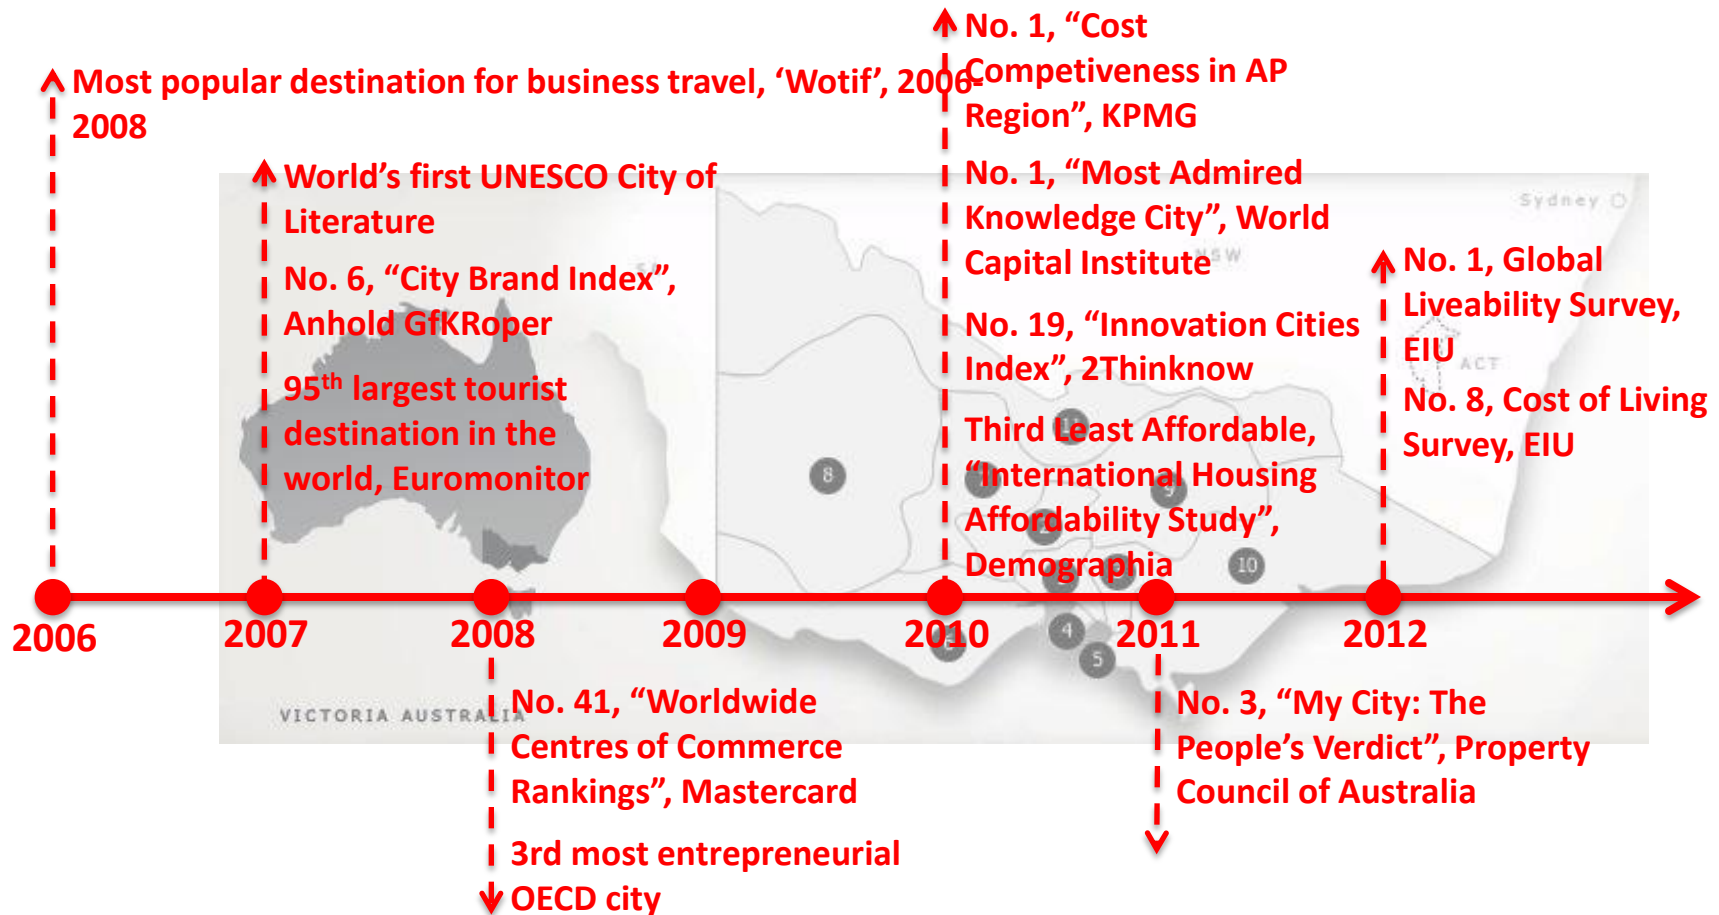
Most popular destination for business travel, 'Wotif', 2006-2008

World's first UNESCO City of Literature

No. 6, "City Brand Index", Anhold GfKRoper

$95^{th}$ largest tourist destination in the world, Euromonitor

No. 1, "Cost Competiveness in AP Region", KPMG

No. 1, "Most Admired Knowledge City", World Capital Institute

No. 19, "Innovation Cities Index", 2Thinknow

Third Least Affordable, "International Housing Affordability Study", Demographia

No. 1, Global Liveability Survey, EIU

No. 8, Cost of Living Survey, EIU

Sydney

NSW

ACT

8

10

4

5

2006

2007

2008

2009

2010

2011

2012

VICTORIA AUSTRALIA

No. 41, "Worldwide Centres of Commerce Rankings", Mastercard

3rd most entrepreneurial OECD city

No. 3, "My City: The People's Verdict", Property Council of Australia